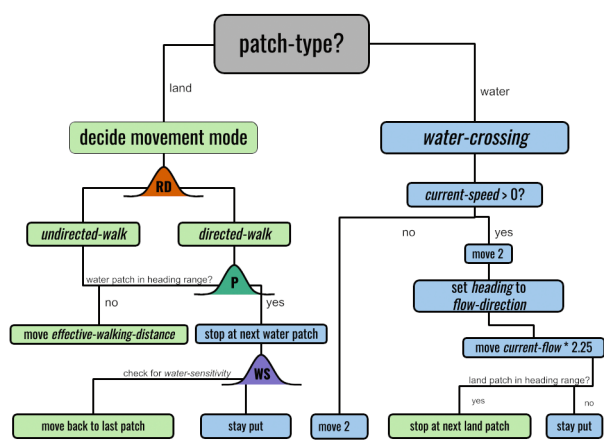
patch-type?

land

water

decide movement mode

water-crossing

RD

current-speed > 0?

undirected-walk

directed-walk

no

yes

water patch in heading range?

P

move 2

no

yes

set heading to flow-direction

move effective-walking-distance

stop at next water patch

move current-flow * 2.25

check for water-sensitivity

WS

land patch in heading range?

yes

no

move back to last patch

stay put

move 2

stop at next land patch

stay put